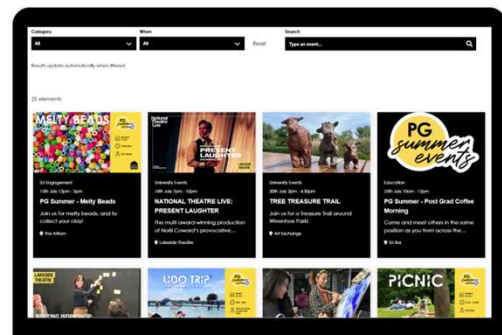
Category
All
When
All
Reset
Search
Type an event...

Results update automatically when filtered

25 elements

MELTY BEADS
PG summer events
SU Engagement
15th July 1:00pm - 3pm
PG Summer - Melty Beads
Join us for melty beads, and to collect your daily!
The Atrium

National Theatre Live
PRESENT LAUGHTER
LAKESIDE THEATRE
University Events
16th July 7pm - 10pm
NATIONAL THEATRE LIVE: PRESENT LAUGHTER
The multi award-winning production of Noël Coward's provocative...
Lakeside Theatre

University Events
17th July 3pm - 4:30pm
TREE TREASURE TRAIL
Join us for a Treasure Trail around Wivenhoe Park!
Art Exchange

PG summer events
Education
18th July 10am - 11am
PG Summer - Post Grad Coffee Morning
Come and meet others in the same position as you from across the...
SU Bar

LAKESIDE THEATRE
PG summer events
UDO TRIP
PG summer events
PICNIC
PG summer events